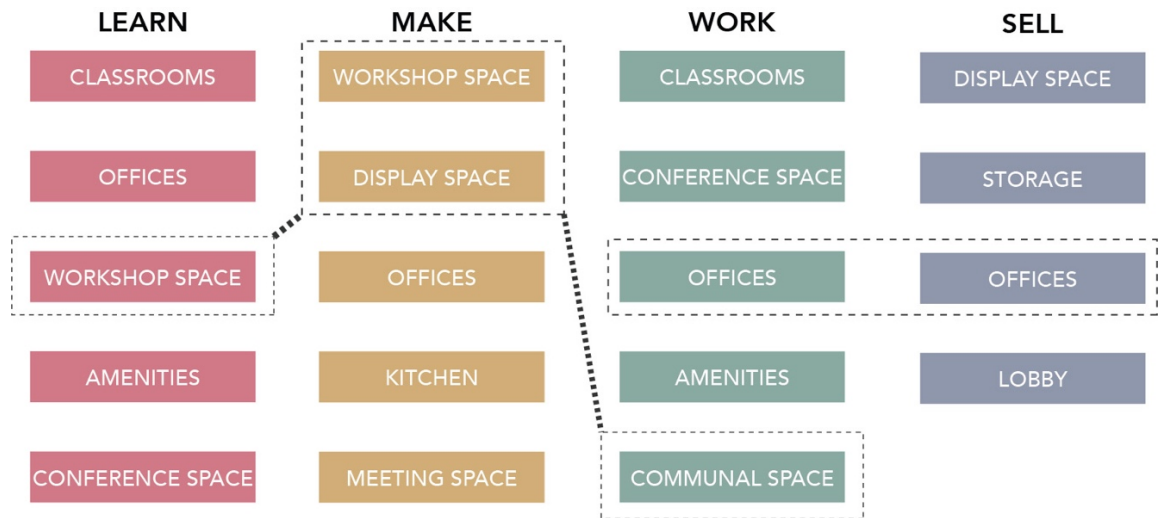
| LEARN | MAKE | WORK | SELL |
|---|---|---|---|
| CLASSROOMS | WORKSHOP SPACE | CLASSROOMS | DISPLAY SPACE |
| OFFICES | DISPLAY SPACE | CONFERENCE SPACE | STORAGE |
| WORKSHOP SPACE | OFFICES | OFFICES | OFFICES |
| AMENITIES | KITCHEN | AMENITIES | LOBBY |
| CONFERENCE SPACE | MEETING SPACE | COMMUNAL SPACE | |